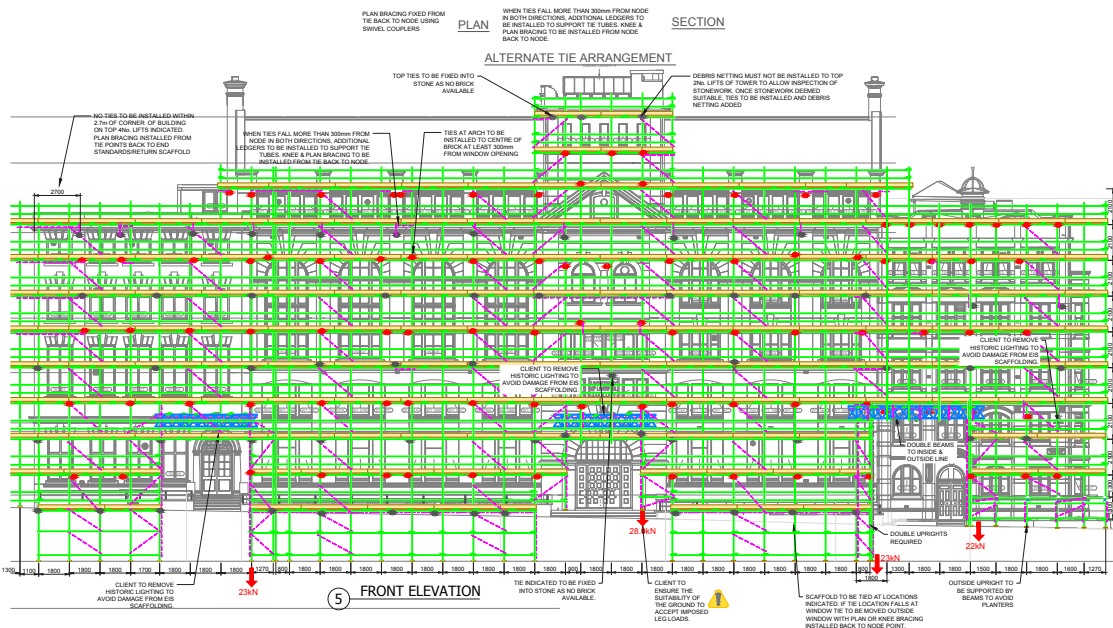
PLAN BRACING FIXED FROM TIE BACK TO NODE USING SWIVEL COUPLERS

PLAN

WHEN TIES FALL MORE THAN 300mm FROM NODE IN BOTH DIRECTIONS, ADDITIONAL LEDGERS TO BE INSTALLED TO SUPPORT TIE TUBES. KNEE & PLAN BRACING TO BE INSTALLED FROM NODE BACK TO NODE.

SECTION

ALTERNATE TIE ARRANGEMENT

TOP TIES TO BE FIXED INTO STONE AS NO BRICK AVAILABLE

DEBRIS NETTING MUST NOT BE INSTALLED TO TOP 2No. LIFTS OF TOWER TO ALLOW INSPECTION OF STONEWORK. ONCE STONEWORK DEEMED SUITABLE, TIES TO BE INSTALLED AND DEBRIS NETTING ADDED

NO TIES TO BE INSTALLED WITHIN 2.7m OF CORNER OF BUILDING ON TOP 4No. LIFTS INDICATED. PLAN BRACING INSTALLED FROM TIE POINTS BACK TO END STANDARDS/RETURN SCAFFOLD

WHEN TIES FALL MORE THAN 300mm FROM NODE IN BOTH DIRECTIONS, ADDITIONAL LEDGERS TO BE INSTALLED TO SUPPORT TIE TUBES. KNEE & PLAN BRACING TO BE INSTALLED FROM TIE BACK TO NODE.

TIES AT ARCH TO BE INSTALLED TO CENTRE OF BRICK AT LEAST 300mm FROM WINDOW OPENING

2700

2100
2100
2100
2100
2000
2000
2100
2100
2100

CLIENT TO REMOVE HISTORIC LIGHTING TO AVOID DAMAGE FROM EIS SCAFFOLDING

CLIENT TO REMOVE HISTORIC LIGHTING TO AVOID DAMAGE FROM EIS SCAFFOLDING

DOUBLE BEAMS TO INSIDE & OUTSIDE LINE

DOUBLE UPRIGHTS REQUIRED

28.4kN

23kN

22kN

23kN

1300 1100 1800 1800 1700 1800 1800 1800 1270 800 1800 1800 1800 1800 1800 1800 1800 1800 1800 1800 1800 1800 1800 800 1300 1800 1800 1800 1800 1500 1800 1800 1600 1270

1800

CLIENT TO REMOVE HISTORIC LIGHTING TO AVOID DAMAGE FROM EIS SCAFFOLDING.

5 FRONT ELEVATION

TIE INDICATED TO BE FIXED INTO STONE AS NO BRICK AVAILABLE.

CLIENT TO ENSURE THE SUITABILITY OF THE GROUND TO ACCEPT IMPOSED LEG LOADS.

SCAFFOLD TO BE TIED AT LOCATIONS INDICATED. IF TIE LOCATION FALLS AT WINDOW TIE TO BE MOVED OUTSIDE WINDOW WITH PLAN OR KNEE BRACING INSTALLED BACK TO NODE POINT.

OUTSIDE UPRIGHT TO BE SUPPORTED BY BEAMS TO AVOID PLANTERS